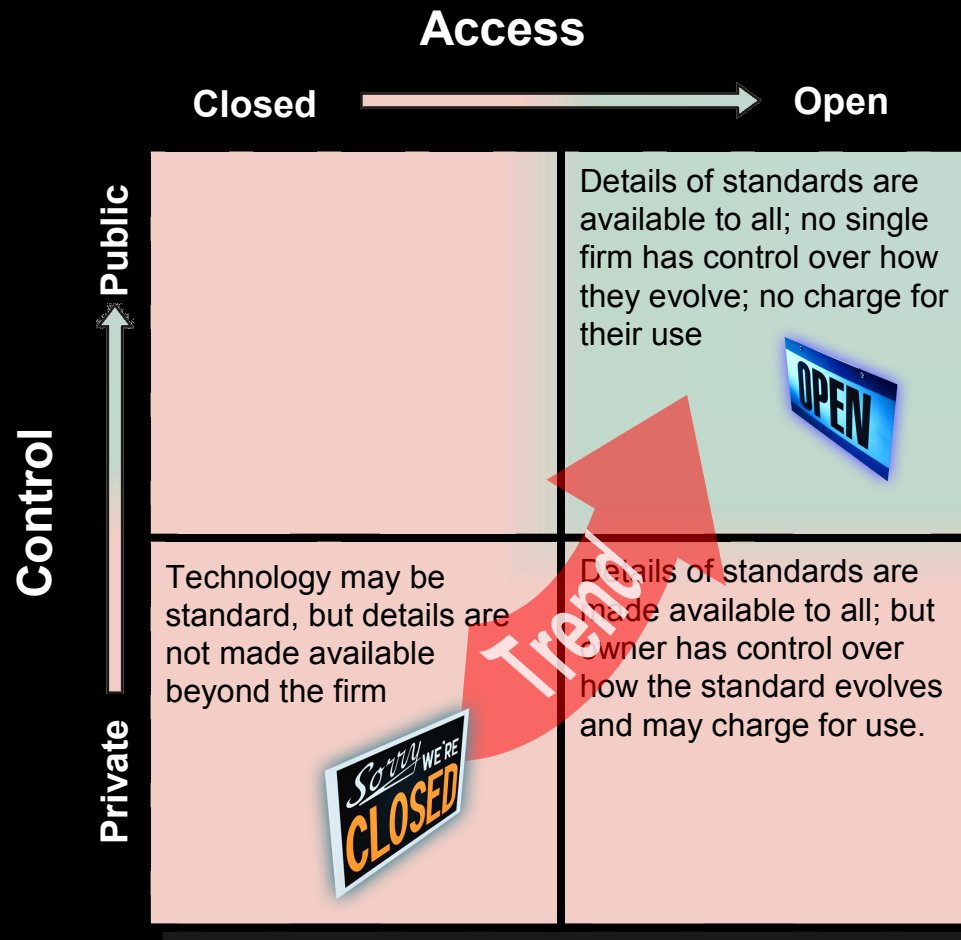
Access

Closed

Open

Control

Public

Private

Details of standards are available to all; no single firm has control over how they evolve; no charge for their use

OPEN

Technology may be standard, but details are not made available beyond the firm

Details of standards are made available to all; but owner has control over how the standard evolves and may charge for use.

Trend

Sorry WE'RE CLOSED